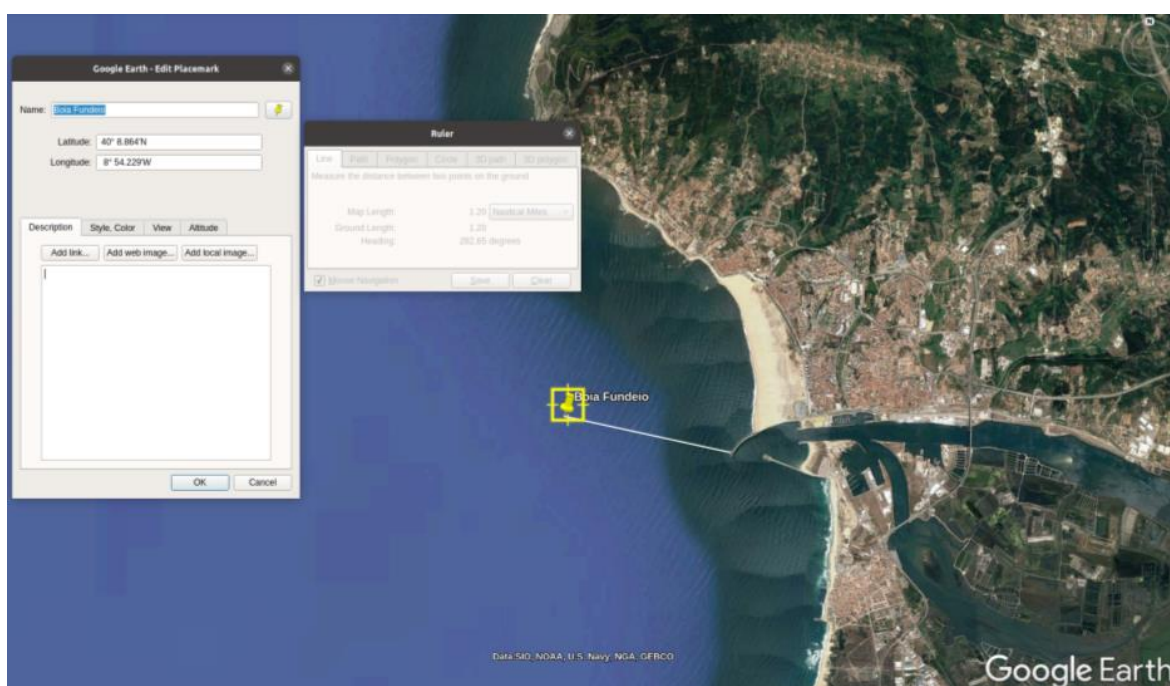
Google Earth - Edit Placemark

Name: Boia Fundeio

Latitude: 40° 8.864'N
Longitude: 8° 54.229'W

Description | Style, Color | View | Altitude

Add link... | Add web image... | Add local image...

OK | Cancel

Ruler

Line | Path | Polygon | Circle | 3D path | 3D polygon

Measure the distance between two points on the ground

Map Length: 1.20 Nautical Miles
Ground Length: 1.20
Heading: 282.85 degrees

Mouse Navigation | Save | Clear

Boia Fundeio

Data SIO, NOAA, U.S. Navy, NGA, GEBCO

Google Earth